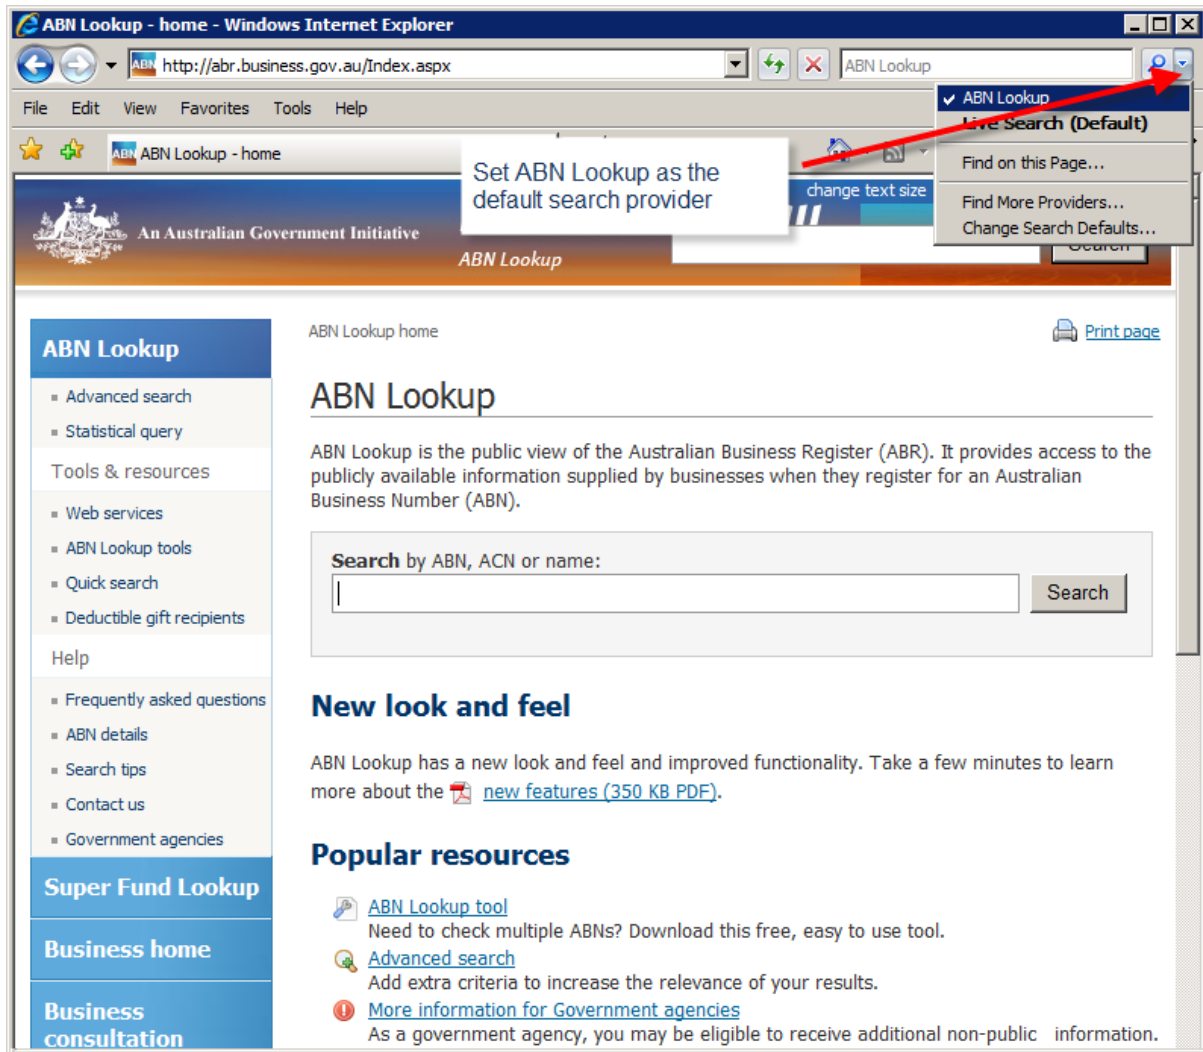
ABN Lookup - home - Windows Internet Explorer

http://abr.business.gov.au/Index.aspx

ABN Lookup

File Edit View Favorites Tools Help

ABN Lookup - home

ABN Lookup
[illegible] Search (Default)
Find on this Page...
Find More Providers...
Change Search Defaults...

Set ABN Lookup as the default search provider

change text size

An Australian Government Initiative

ABN Lookup

ABN Lookup
Advanced search
Statistical query
Tools & resources
Web services
ABN Lookup tools
Quick search
Deductible gift recipients
Help
Frequently asked questions
ABN details
Search tips
Contact us
Government agencies
Super Fund Lookup
Business home
Business consultation

ABN Lookup home

Print page

ABN Lookup

ABN Lookup is the public view of the Australian Business Register (ABR). It provides access to the publicly available information supplied by businesses when they register for an Australian Business Number (ABN).

Search by ABN, ACN or name:

Search

New look and feel

ABN Lookup has a new look and feel and improved functionality. Take a few minutes to learn more about the new features (350 KB PDF).

Popular resources

ABN Lookup tool
Need to check multiple ABNs? Download this free, easy to use tool.
Advanced search
Add extra criteria to increase the relevance of your results.
More information for Government agencies
As a government agency, you may be eligible to receive additional non-public information.